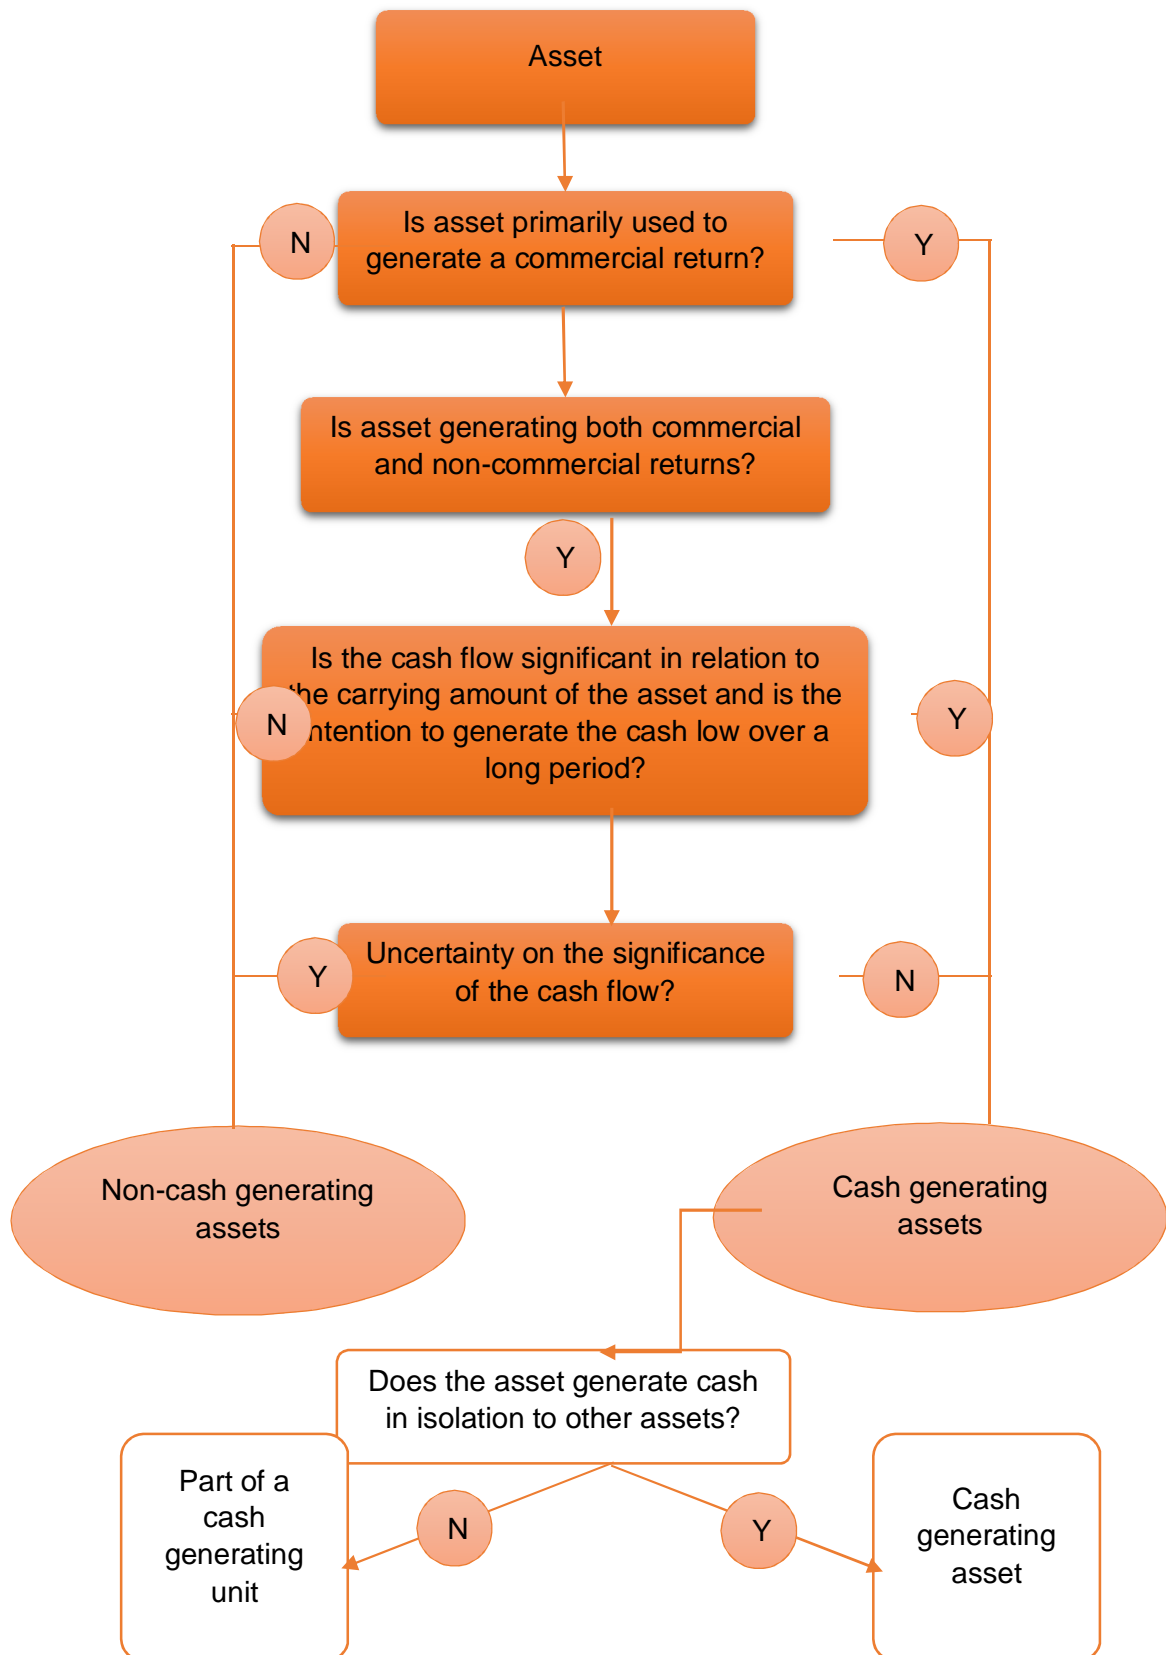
Asset

N

Is asset primarily used to generate a commercial return?

Y

Is asset generating both commercial and non-commercial returns?

Y

Is the cash flow significant in relation to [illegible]he carrying amount of the asset and is the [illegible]ntention to generate the cash low over a long period?

N

Y

Y

Uncertainty on the significance of the cash flow?

N

Non-cash generating assets

Cash generating assets

Does the asset generate cash in isolation to other assets?

Part of a cash generating unit

N

Y

Cash generating asset